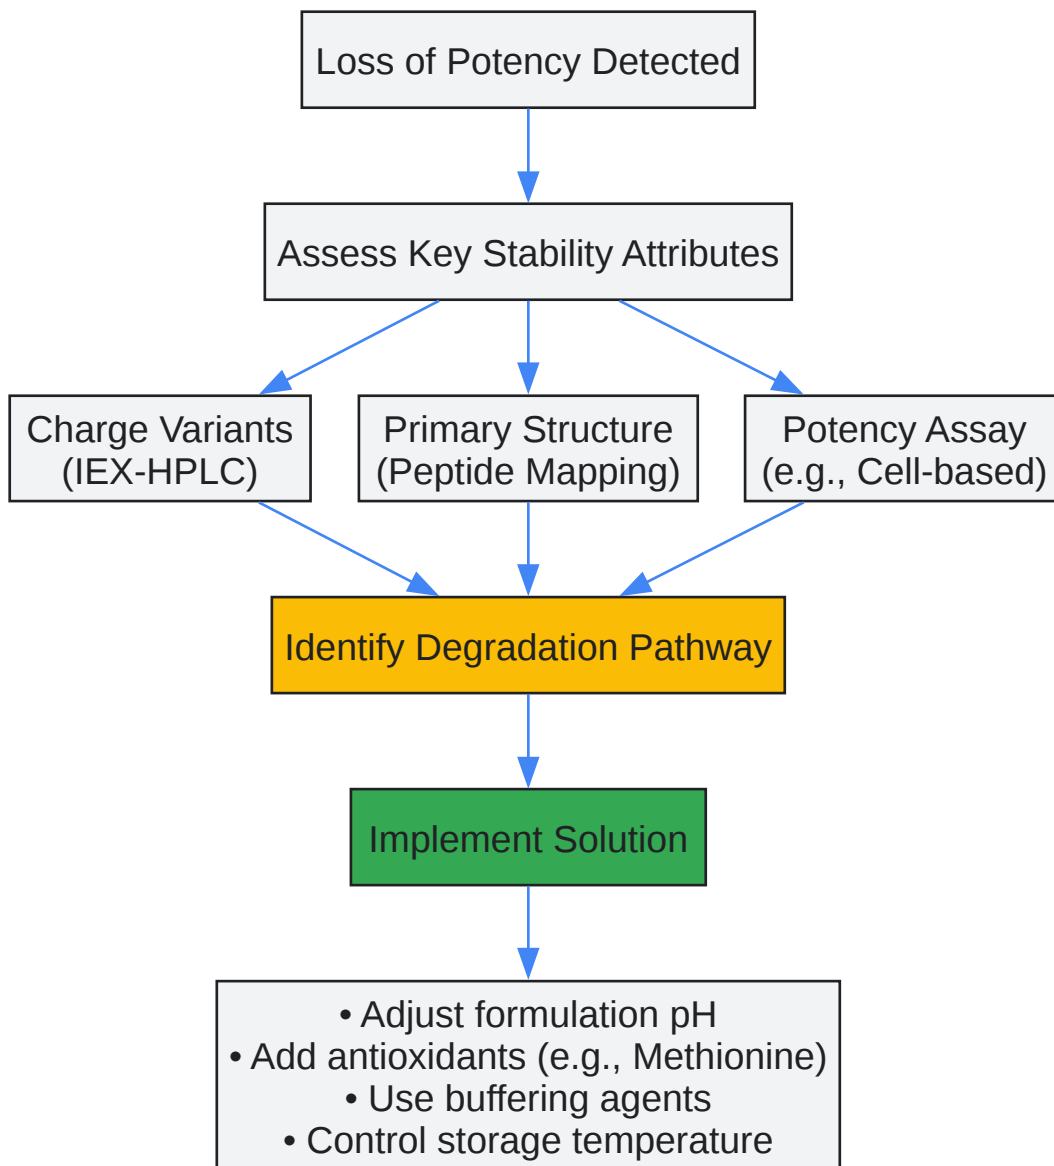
Loss of Potency Detected

Assess Key Stability Attributes

Charge Variants (IEX-HPLC)

Primary Structure (Peptide Mapping)

Potency Assay (e.g., Cell-based)

Identify Degradation Pathway

Implement Solution

• Adjust formulation pH
• Add antioxidants (e.g., Methionine)
• Use buffering agents
• Control storage temperature